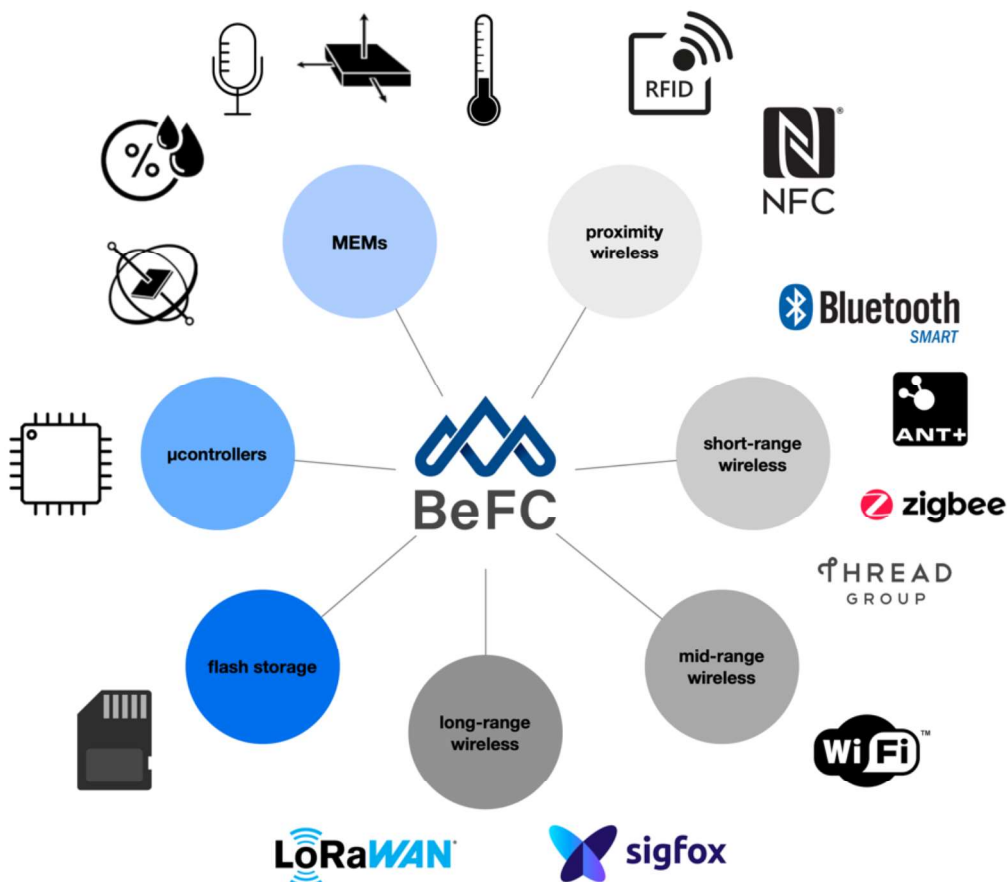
RFID

NFC

MEMs

proximity wireless

Bluetooth SMART

ANT+

µcontrollers

BeFC

short-range wireless

zigbee

THREAD GROUP

flash storage

long-range wireless

mid-range wireless

WiFi

LoRaWAN

sigfox